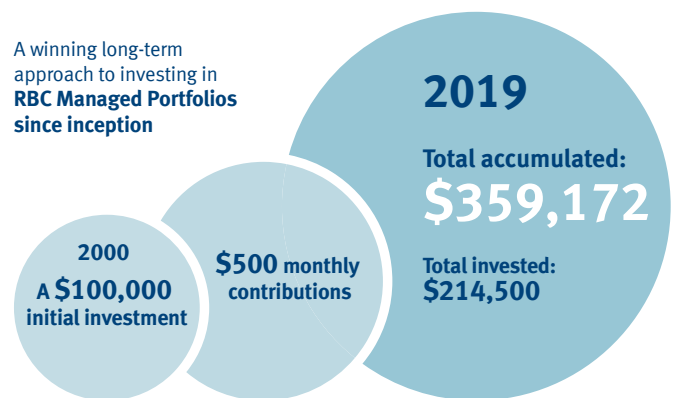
A winning long-term approach to investing in **RBC Managed Portfolios since inception**

2000
A $100,000 initial investment

$500 monthly contributions

2019

Total accumulated:
$359,172

Total invested:
$214,500